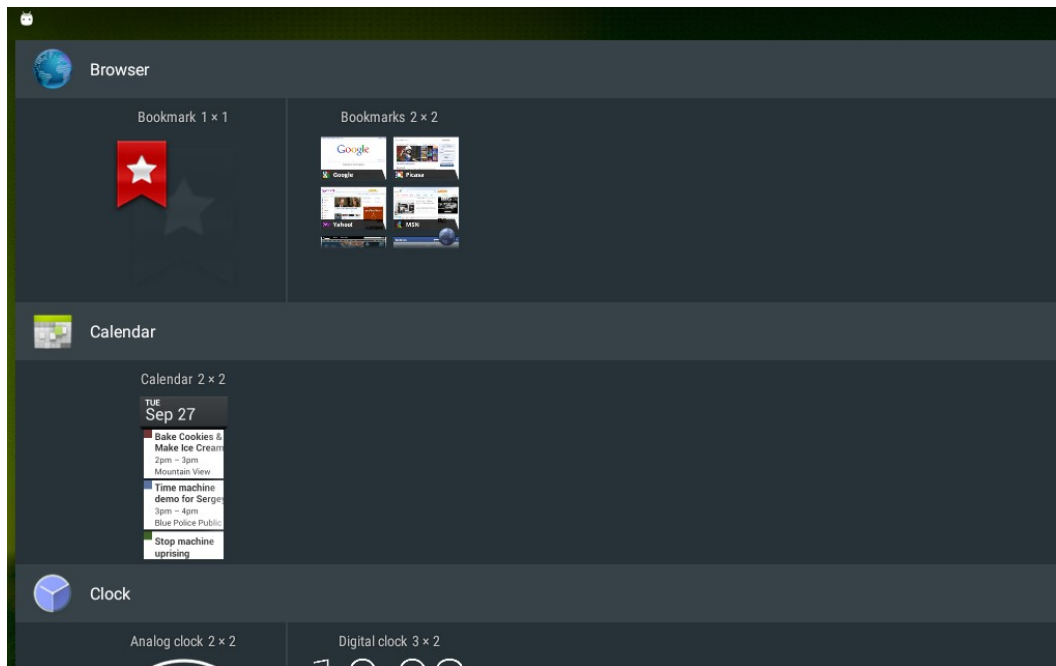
Browser

Bookmark 1 × 1

Bookmarks 2 × 2

Google

Google

Picasa

Yahoo!

MSN

Calendar

Calendar 2 × 2

TUE
Sep 27

Bake Cookies & Make Ice Cream
2pm – 3pm
Mountain View

Time machine demo for Sergey
3pm – 4pm
Blue Police Public

Stop machine uprising

Clock

Analog clock 2 × 2

Digital clock 3 × 2